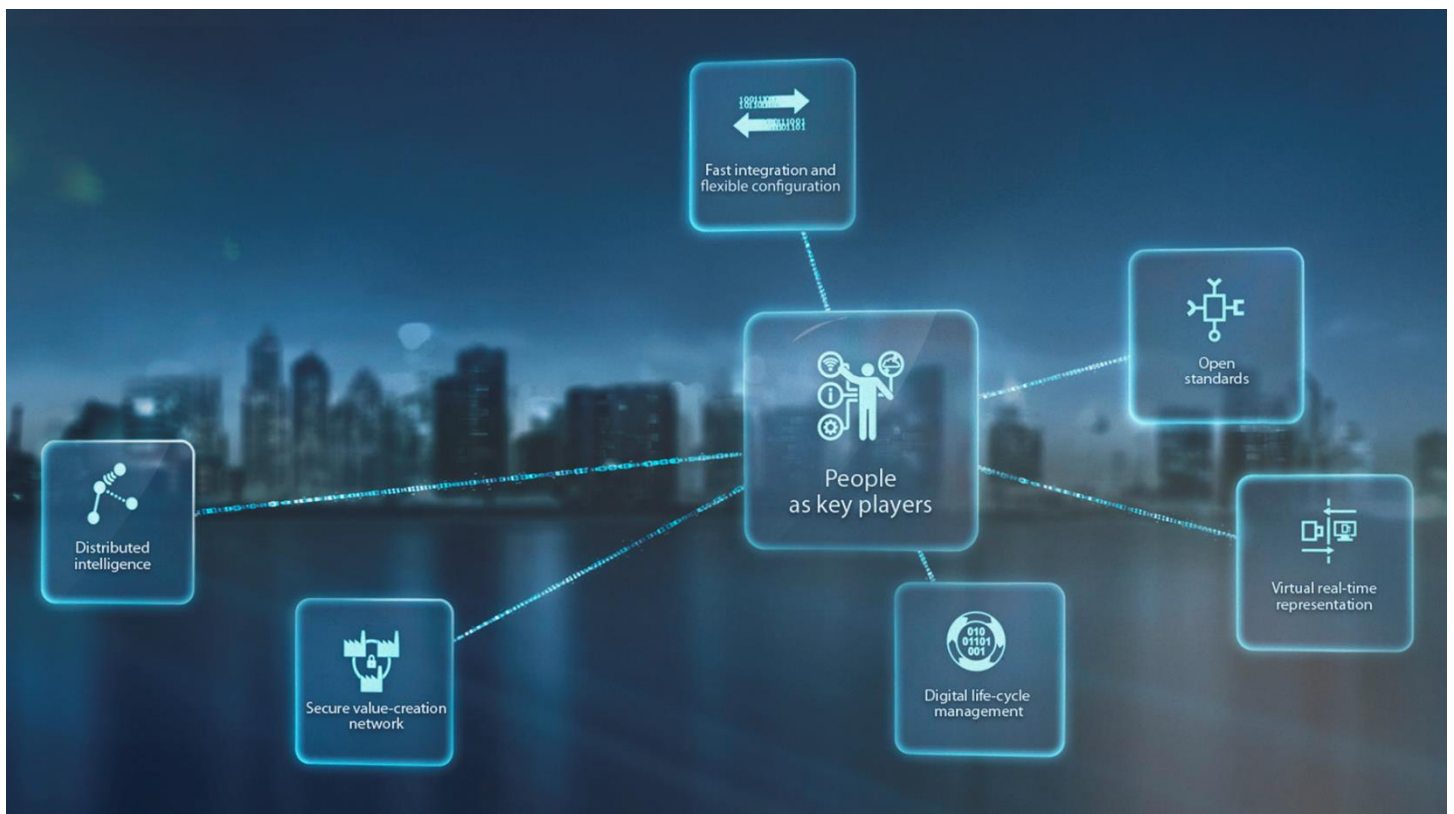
Fast integration and flexible configuration

Open standards

People as key players

Distributed intelligence

Virtual real-time representation

Secure value-creation network

010
01101
001

Digital life-cycle management